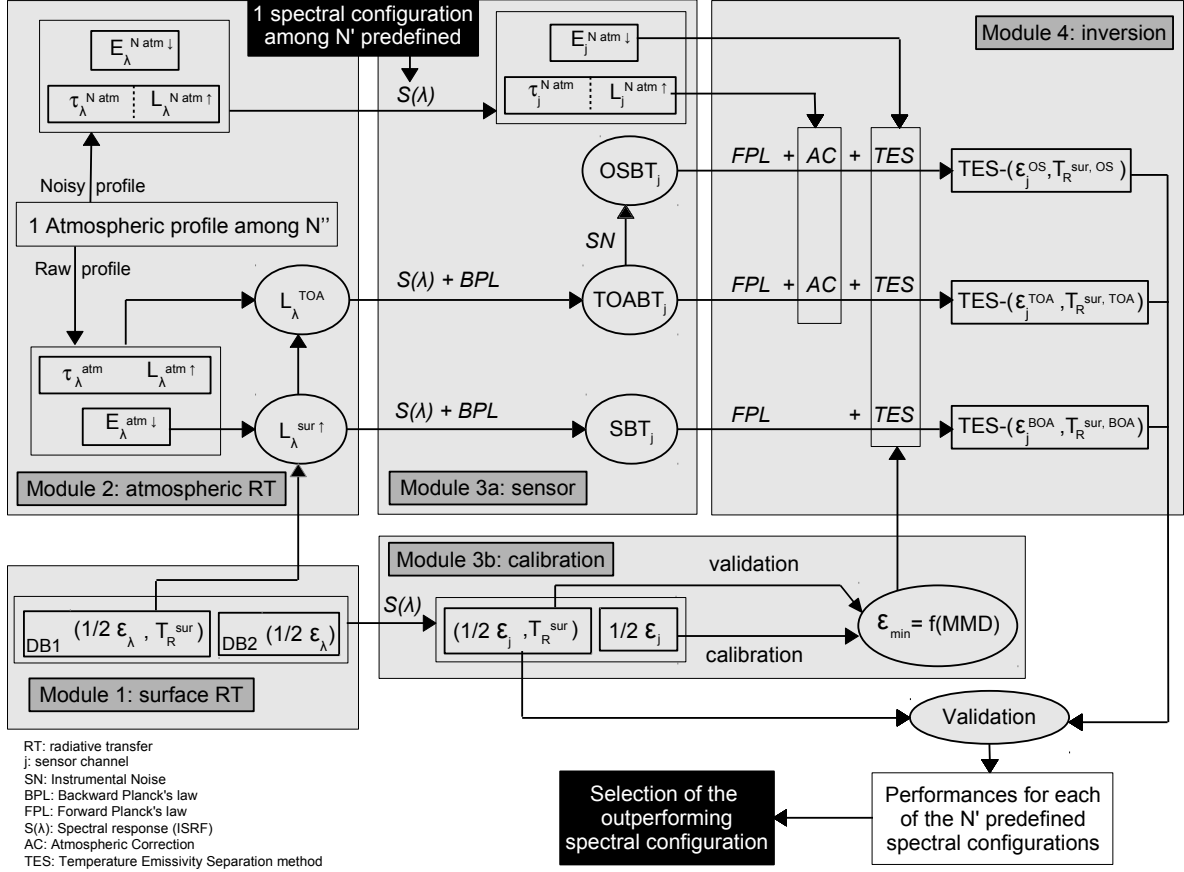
1 spectral configuration among N' predefined

Module 4: inversion

$E_\lambda^{N\ atm\downarrow}$

$\tau_\lambda^{N\ atm}$ | $L_\lambda^{N\ atm\uparrow}$

$S(\lambda)$

$E_j^{N\ atm\downarrow}$

$\tau_j^{N\ atm}$ | $L_j^{N\ atm\uparrow}$

Noisy profile

1 Atmospheric profile among N''

Raw profile

$OSBT_j$

SN

FPL + AC + TES

TES-($\varepsilon_j^{OS}$, $T_R^{sur,\ OS}$)

$L_\lambda^{TOA}$

S(λ) + BPL

$TOABT_j$

FPL + AC + TES

TES-($\varepsilon_j^{TOA}$, $T_R^{sur,\ TOA}$)

$\tau_\lambda^{atm}$ $L_\lambda^{atm\uparrow}$

$E_\lambda^{atm\downarrow}$

$L_\lambda^{sur\uparrow}$

S(λ) + BPL

$SBT_j$

FPL + TES

TES-($\varepsilon_j^{BOA}$, $T_R^{sur,\ BOA}$)

Module 2: atmospheric RT

Module 3a: sensor

Module 3b: calibration

validation

S(λ)

DB1 (1/2 $\varepsilon_\lambda$ , $T_R^{sur}$) DB2 (1/2 $\varepsilon_\lambda$)

(1/2 $\varepsilon_j$ , $T_R^{sur}$) 1/2 $\varepsilon_j$

calibration

$\varepsilon_{min}$ = f(MMD)

Module 1: surface RT

Validation

RT: radiative transfer
j: sensor channel
SN: Instrumental Noise
BPL: Backward Planck's law
FPL: Forward Planck's law
S(λ): Spectral response (ISRF)
AC: Atmospheric Correction
TES: Temperature Emissivity Separation method

Selection of the outperforming spectral configuration

Performances for each of the N' predefined spectral configurations